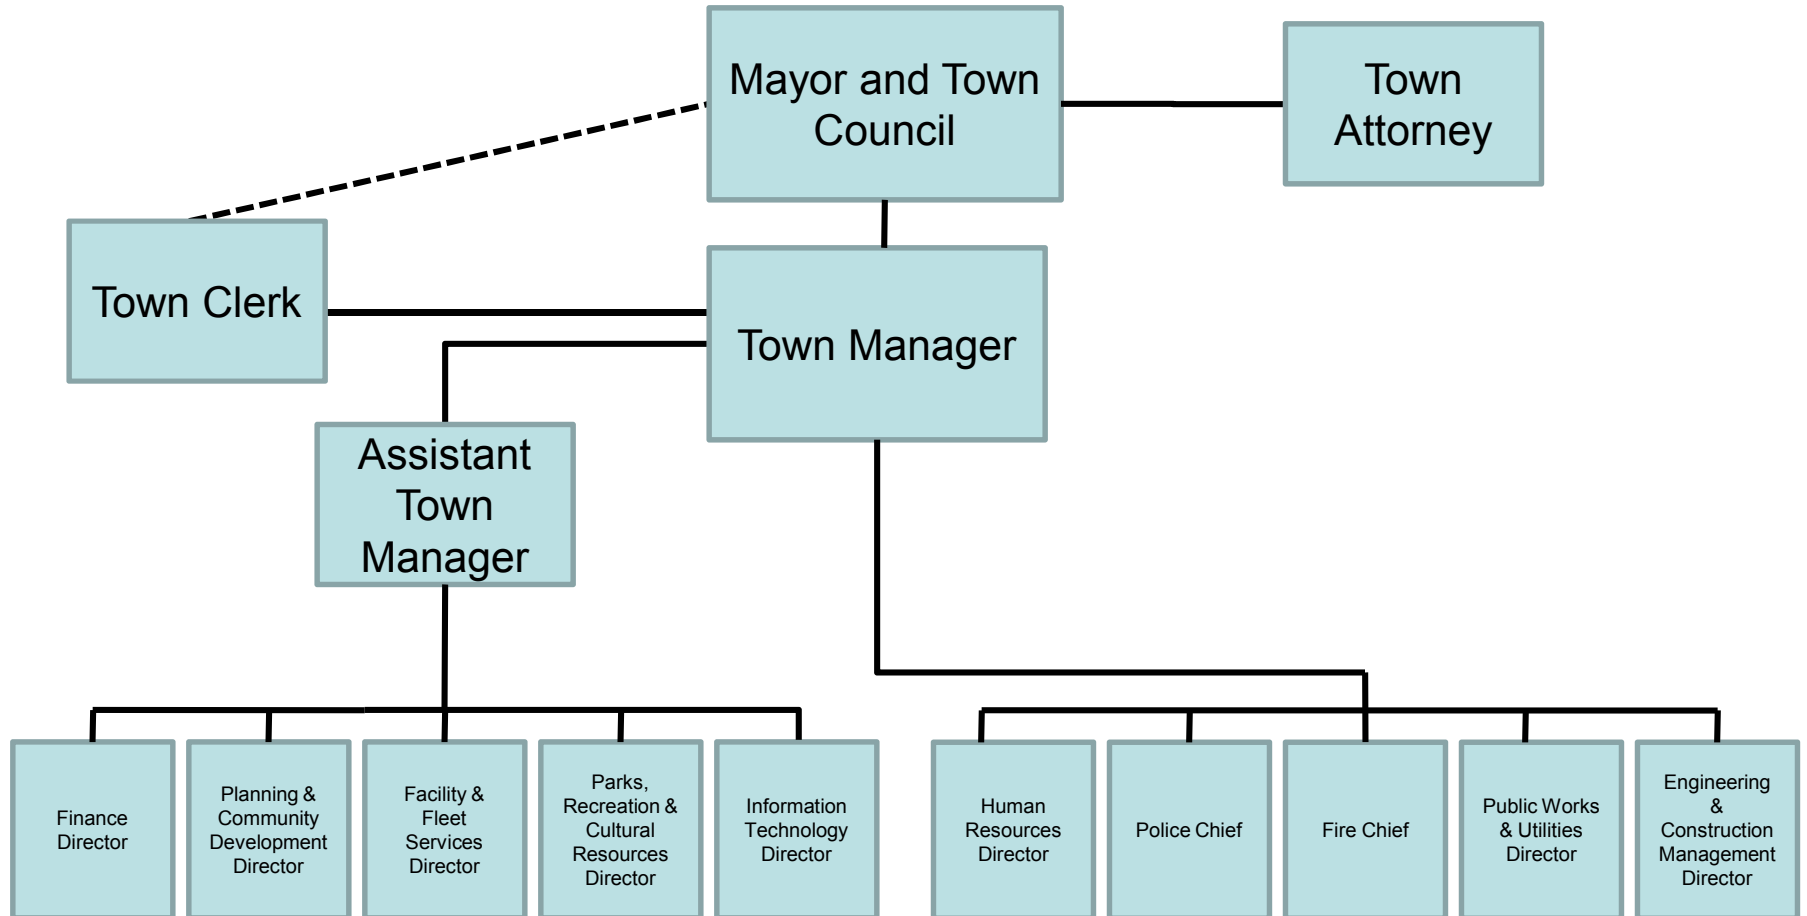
Mayor and Town Council

Town Attorney

Town Clerk

Town Manager

Assistant Town Manager

Finance Director

Planning & Community Development Director

Facility & Fleet Services Director

Parks, Recreation & Cultural Resources Director

Information Technology Director

Human Resources Director

Police Chief

Fire Chief

Public Works & Utilities Director

Engineering & Construction Management Director